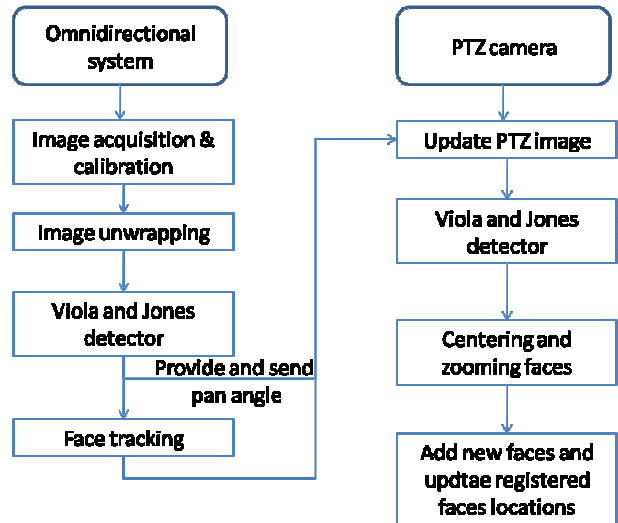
Omnidirectional system

Image acquisition & calibration

Image unwrapping

Viola and Jones detector

Provide and send pan angle

Face tracking

PTZ camera

Update PTZ image

Viola and Jones detector

Centering and zooming faces

Add new faces and updtae registered faces locations